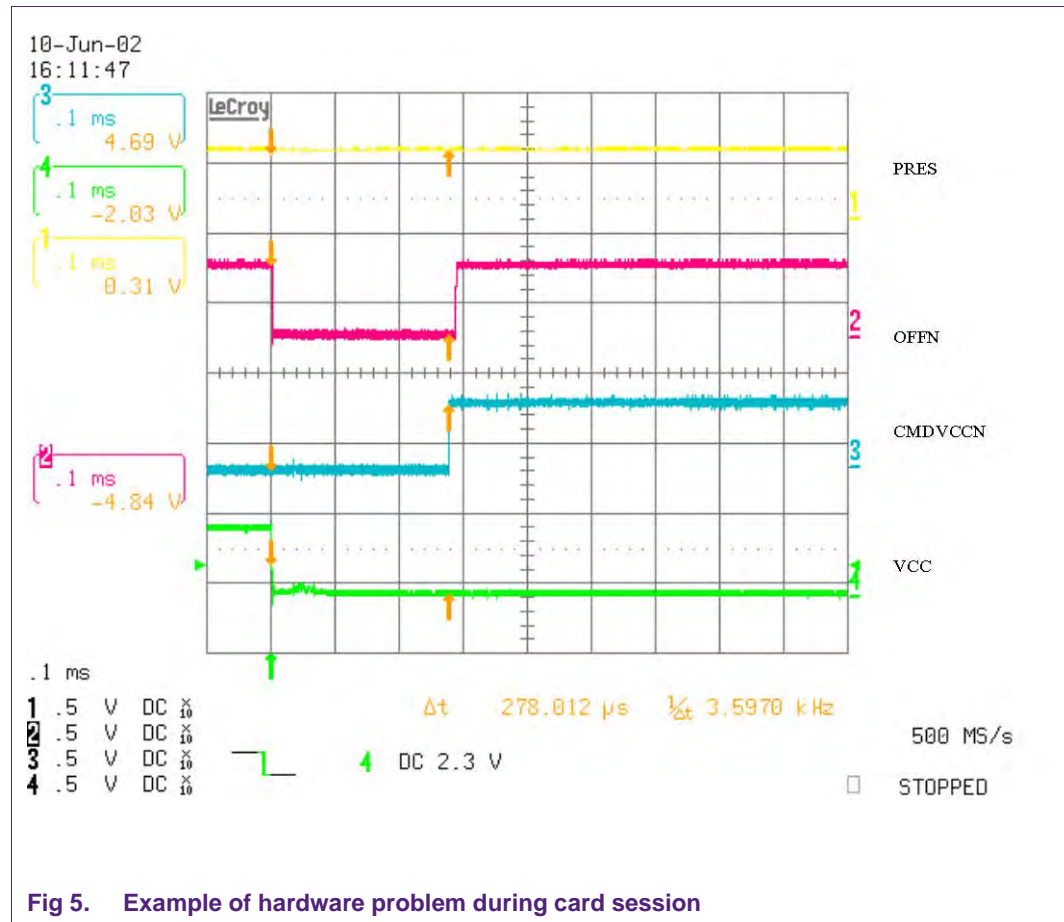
10-Jun-02
16:11:47

3
.1 ms
4.69 V

4
.1 ms
-2.03 V

1
.1 ms
0.31 V

2
.1 ms
-4.84 V

LeCroy

PRES
1

2
OFFN

CMDVCCN
3

VCC
4

.1 ms
1 .5 V DC $\frac{\times}{10}$
2 .5 V DC $\frac{\times}{10}$
3 .5 V DC $\frac{\times}{10}$
4 .5 V DC $\frac{\times}{10}$

Δt 278.012 μs $\frac{1}{\Delta t}$ 3.5970 kHz

4 DC 2.3 V

500 MS/s

STOPPED

Fig 5. Example of hardware problem during card session